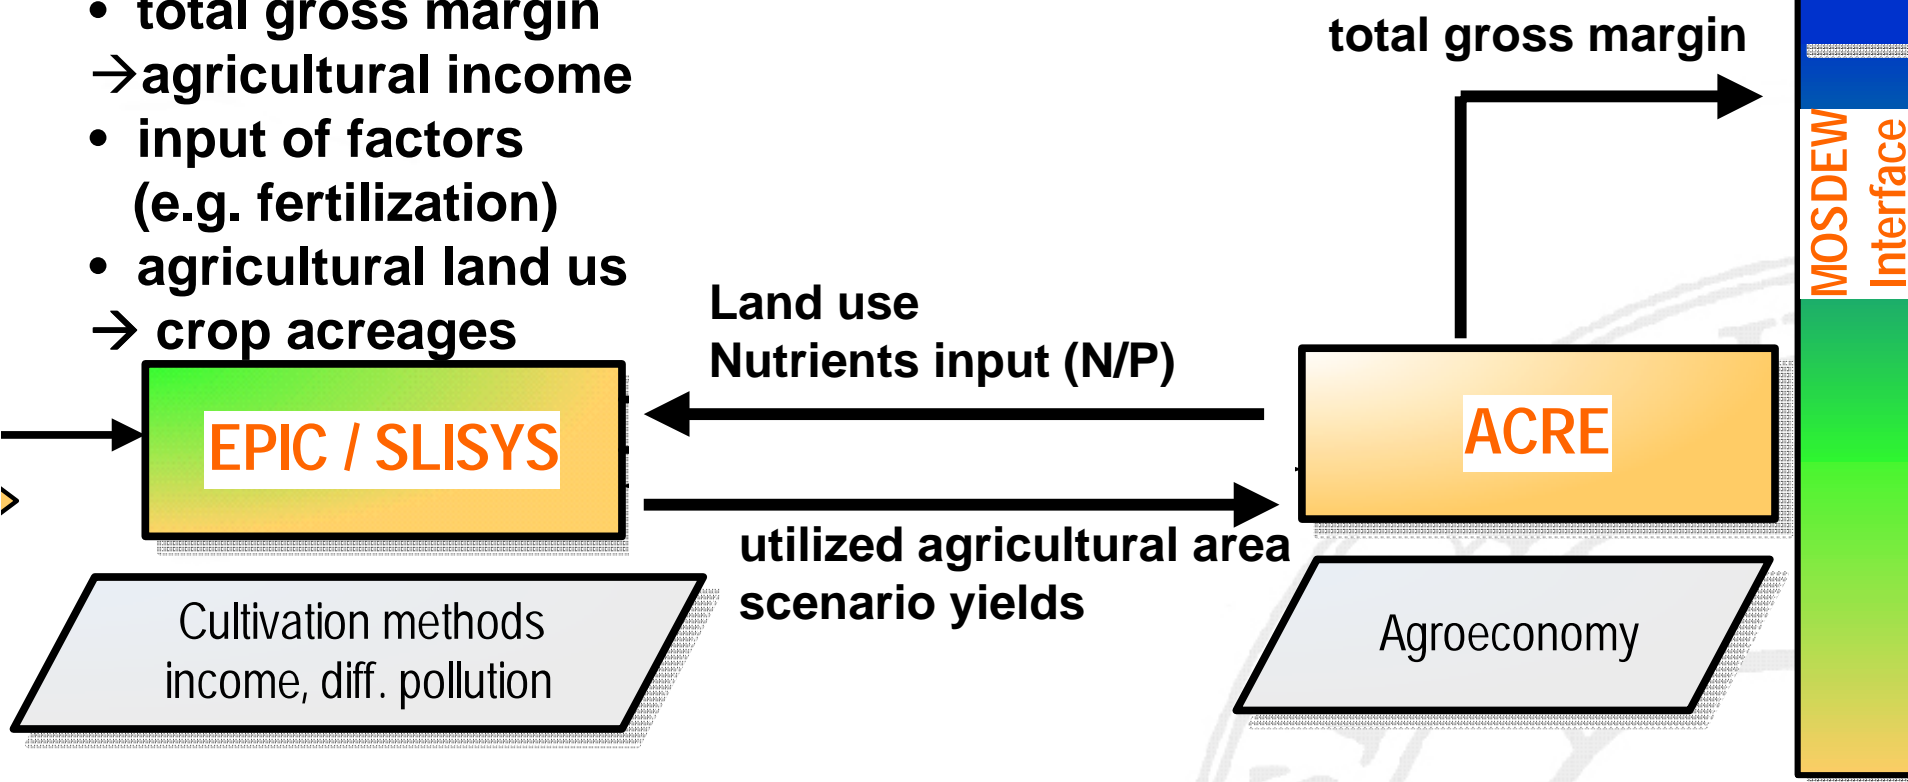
• total gross margin
→agricultural income
• input of factors (e.g. fertilization)
• agricultural land us
→ crop acreages

total gross margin

MOSDEW Interface

Land use
Nutrients input (N/P)

EPIC / SLISYS

ACRE

utilized agricultural area
scenario yields

Cultivation methods income, diff. pollution

Agroeconomy